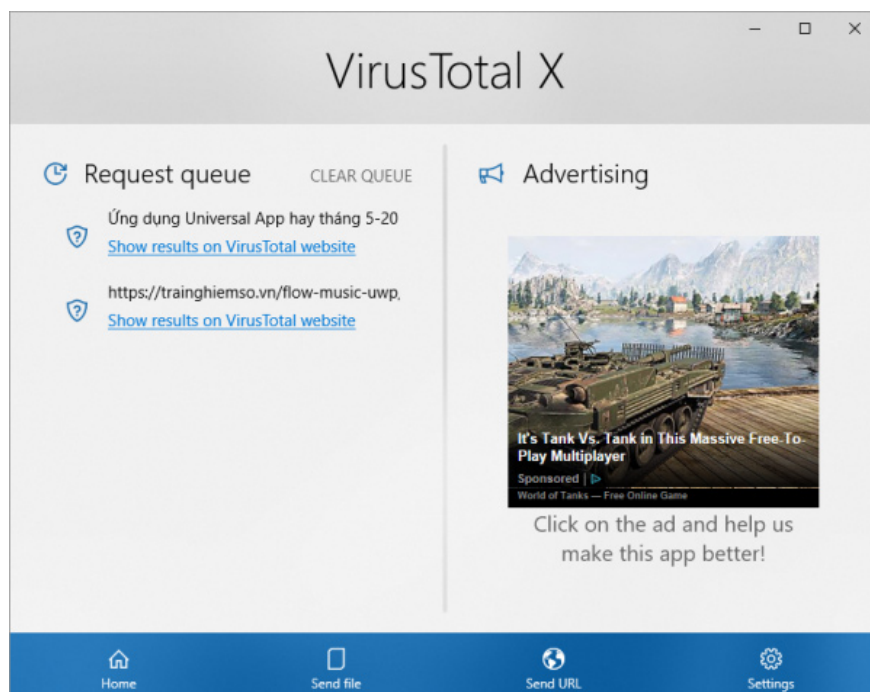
VirusTotal X

Request queue

CLEAR QUEUE

Ứng dụng Universal App hay tháng 5-20
Show results on VirusTotal website

https://trainghiemso.vn/flow-music-uwp,
Show results on VirusTotal website

Advertising

It's Tank Vs. Tank in This Massive Free-To-Play Multiplayer
Sponsored |
World of Tanks — Free Online Game

Click on the ad and help us make this app better!

Home
Send file
Send URL
Settings